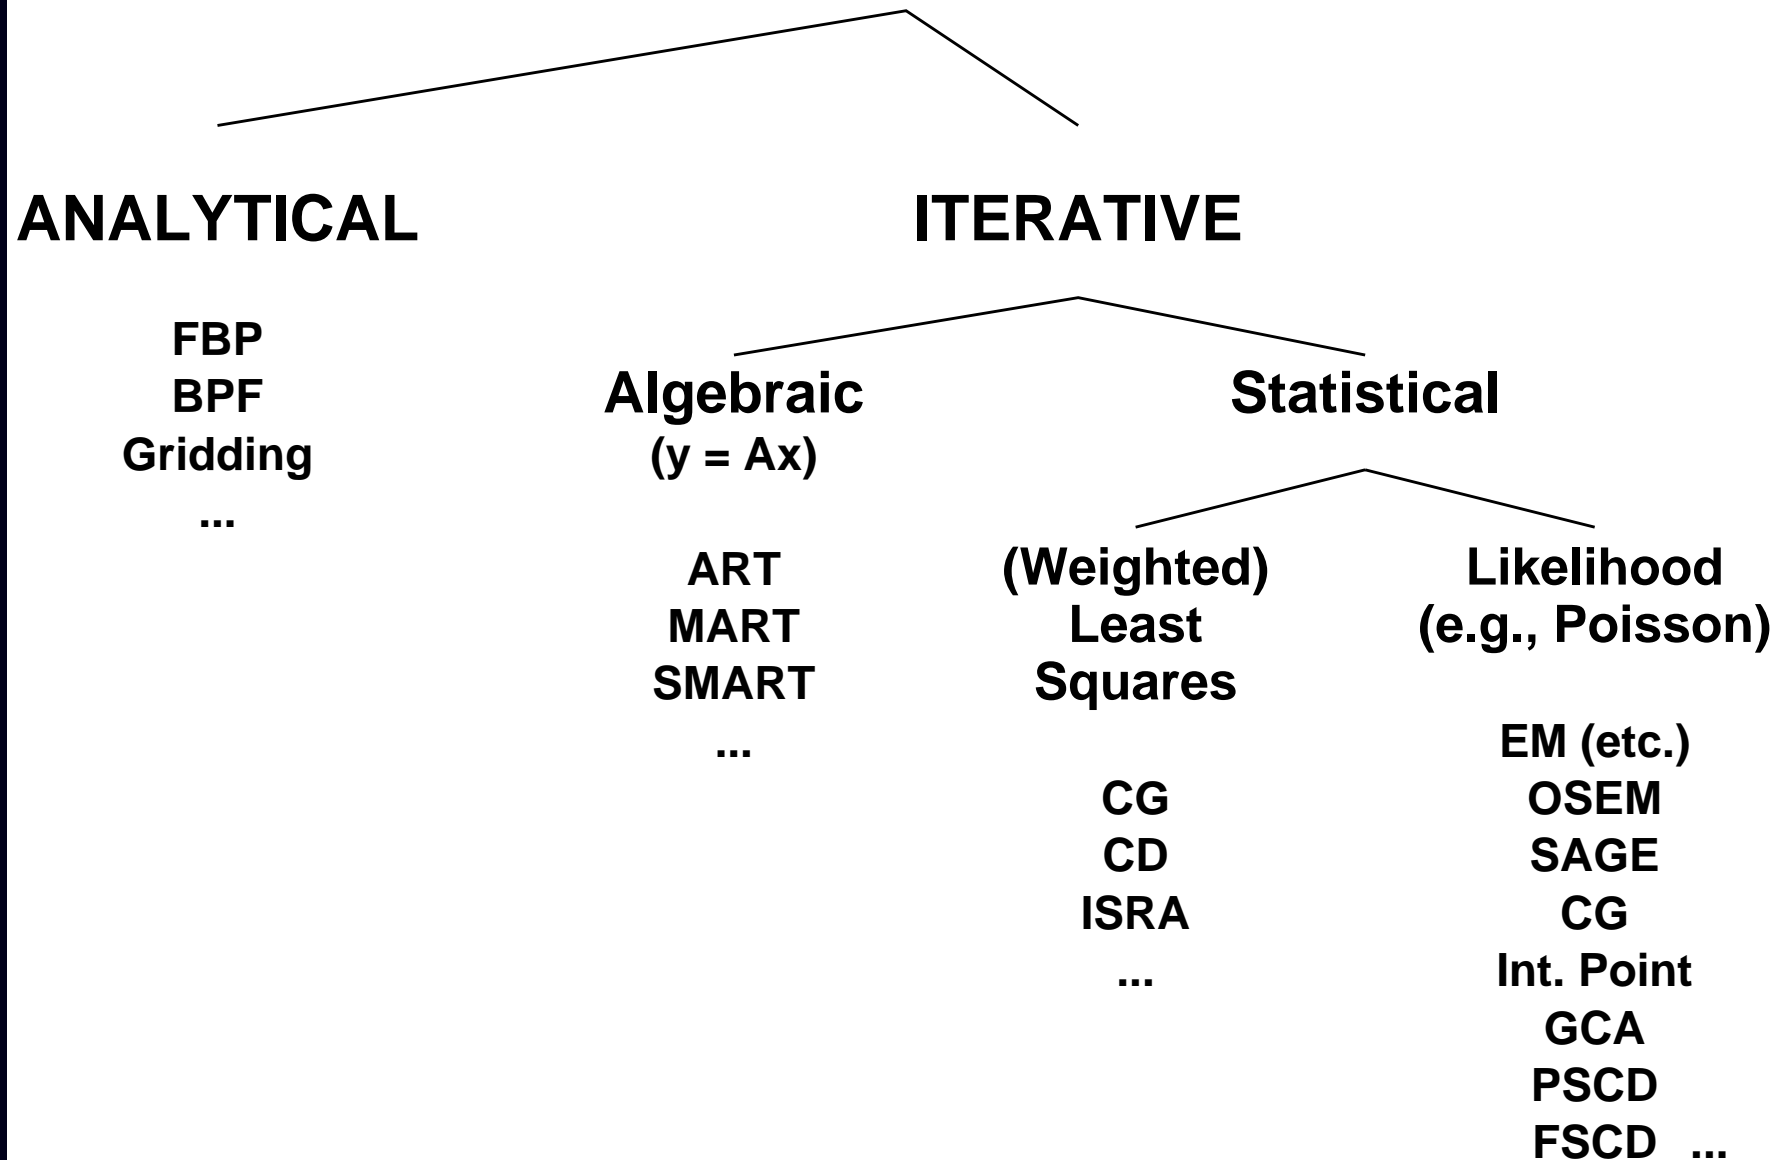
ANALYTICAL

FBP
BPF
Gridding
...

ITERATIVE

Algebraic
(y = Ax)

ART
MART
SMART
...

Statistical

(Weighted)
Least
Squares

CG
CD
ISRA
...

Likelihood
(e.g., Poisson)

EM (etc.)
OSEM
SAGE
CG
Int. Point
GCA
PSCD
FSCD ...